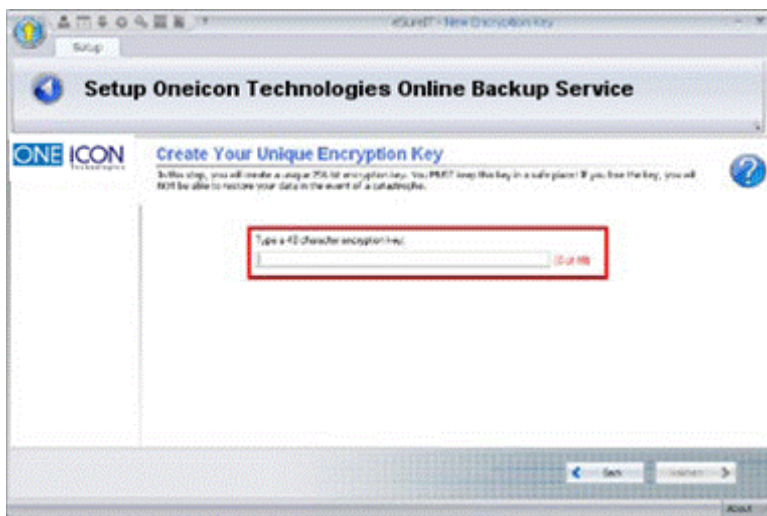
eSureIT - New Encryption Key

Setup

Setup Oneicon Technologies Online Backup Service

ONE ICON Technologies

Create Your Unique Encryption Key

In this step, you will create a unique 256 bit encryption key. You MUST keep this key in a safe place! If you lose the key, you will NOT be able to restore your data in the event of a catastrophe.

Type a 48 character encryption key:

(0 of 48)

Back

Continue

About